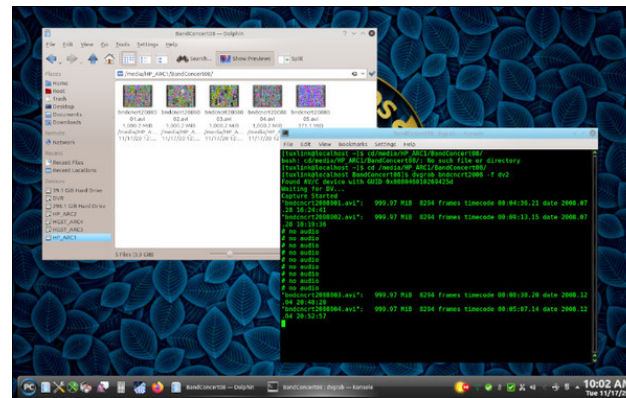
BandConcert08 — Dolphin

File Edit View Go Tools Settings Help

Search... Show Preview Split

/media/HP_ARC1/BandConcert08/

Places
Home
Root
Trash
Desktop
Documents
Downloads

Network
Network

Recent Files
Recent Locations

Devices
29.1 GiB Hard Drive
DVR
298.1 GiB Hard Drive
HP_ARC2
FGST_ARC1
FGST_ARC2
HP_ARC1

bndcncrt2008001.avi 1,000.0 MiB /media/HP_A... 11/11/08 12...
bndcncrt2008002.avi 1,000.0 MiB /media/HP_A... 11/11/08 12...
bndcncrt2008003.avi 1,000.0 MiB /media/HP_A... 11/11/08 12...
bndcncrt2008004.avi 1,000.0 MiB /media/HP_A... 11/11/08 12...
bndcncrt2008005.avi 371.1 MiB /media/HP_A... 11/11/08 1...

5 Files (3.3 GiB)

File Edit View Bookmarks Settings Help
[tuxlink@localhost ~]$ cd/media/HP_ARC1/BandConcert08/
bash: cd/media/HP_ARC1/BandConcert08/: No such file or directory
[tuxlink@localhost ~]$ cd /media/HP_ARC1/BandConcert08/
[tuxlink@localhost BandConcert08]$ dvgrab bndcncrt2008 -f dv2
Found AV/C device with GUID 0x0800460102034250
Waiting for DV...
Capture Started
"bndcncrt2008001.avi": 999.97 MiB 8294 frames timecode 00:04:36.21 date 2008.07.28 20:20:43
"bndcncrt2008002.avi": 999.97 MiB 8294 frames timecode 00:09:13.15 date 2008.07.28 18:19:36
# no audio
# no audio
# no audio
# no audio
# no audio
# no audio
# no audio
# no audio
# no audio
# no audio
"bndcncrt2008003.avi": 999.97 MiB 8294 frames timecode 00:00:38.20 date 2008.12.04 20:48:28
"bndcncrt2008004.avi": 999.97 MiB 8294 frames timecode 00:05:07.14 date 2008.12.04 20:52:57

BandConcert08 — Dolphin
BandConcert08 : dvgrab — Konsole
10:02 AM
Tue 11/17/2